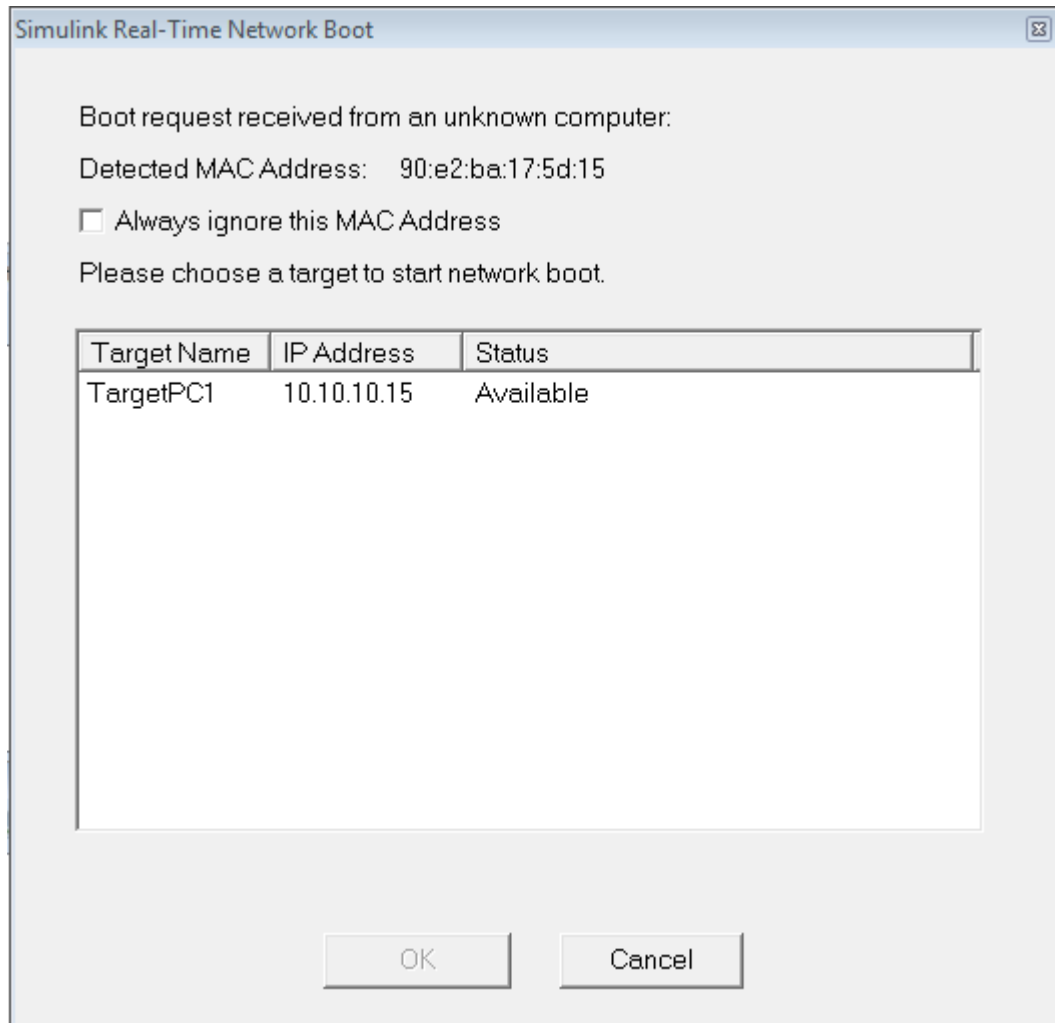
Simulink Real-Time Network Boot

Boot request received from an unknown computer:

Detected MAC Address: 90:e2:ba:17:5d:15

Always ignore this MAC Address

Please choose a target to start network boot.

| Target Name | IP Address | Status |
|---|---|---|
| TargetPC1 | 10.10.10.15 | Available |

OK

Cancel